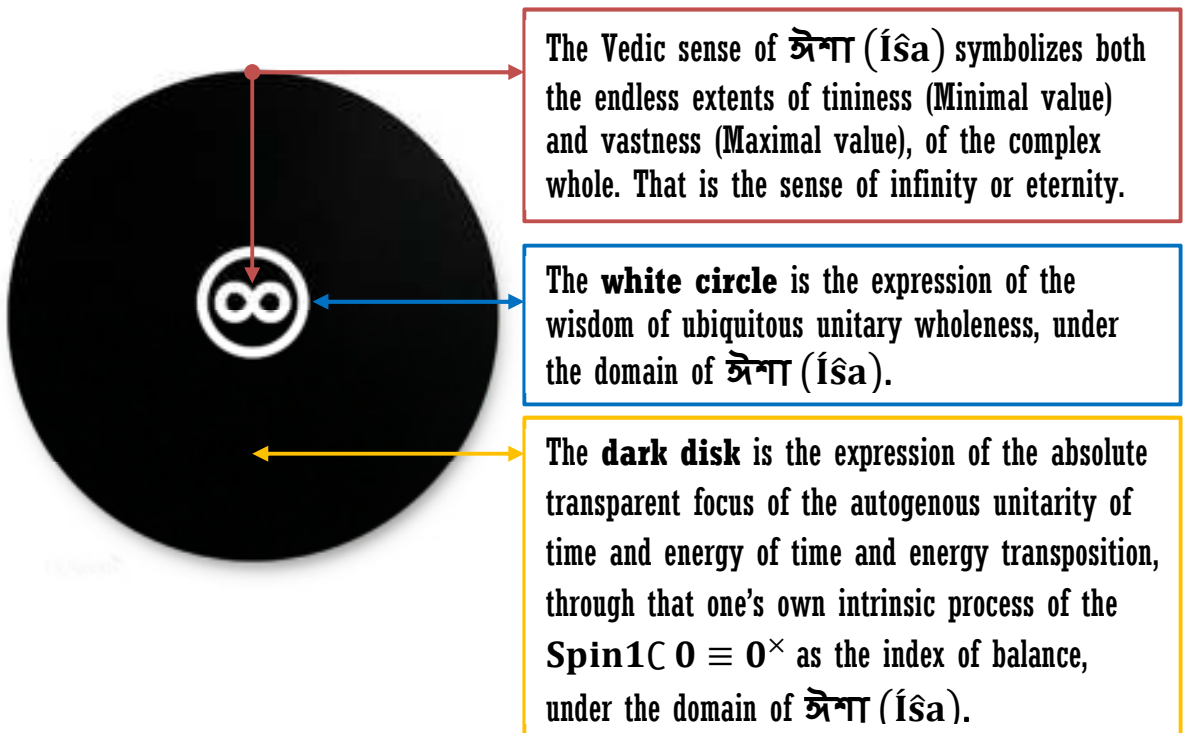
The Vedic sense of ঈশা (Íŝa) symbolizes both the endless extents of tininess (Minimal value) and vastness (Maximal value), of the complex whole. That is the sense of infinity or eternity.

The **white circle** is the expression of the wisdom of ubiquitous unitary wholeness, under the domain of ঈশা (Íŝa).

The **dark disk** is the expression of the absolute transparent focus of the autogenous unitarity of time and energy of time and energy transposition, through that one's own intrinsic process of the $\mathbf{Spin1} \complement\ \mathbf{0} \equiv \mathbf{0}^{\times}$ as the index of balance, under the domain of ঈশা (Íŝa).